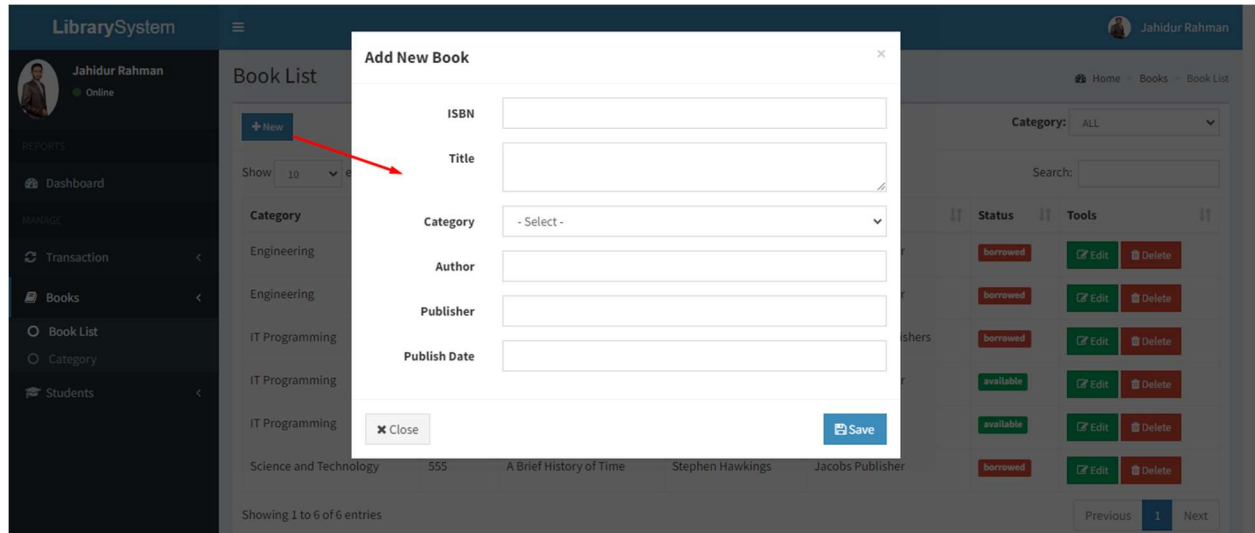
LibrarySystem

Jahidur Rahman

Jahidur Rahman
Online

REPORTS
Dashboard
MANAGE
Transaction
Books
Book List
Category
Students

Book List

Home > Books > Book List

+ New

Category: ALL

Show 10 e

Search:

| Category | | | | | Status | Tools |
|---|---|---|---|---|---|---|
| Engineering | | | | r | borrowed | Edit Delete |
| Engineering | | | | r | borrowed | Edit Delete |
| IT Programming | | | | ishers | borrowed | Edit Delete |
| IT Programming | | | | r | available | Edit Delete |
| IT Programming | | | | r | available | Edit Delete |
| Science and Technology | 555 | A Brief History of Time | Stephen Hawkings | Jacobs Publisher | borrowed | Edit Delete |

Showing 1 to 6 of 6 entries

Previous 1 Next

Add New Book
×

ISBN
Title
Category - Select -
Author
Publisher
Publish Date

Close
Save